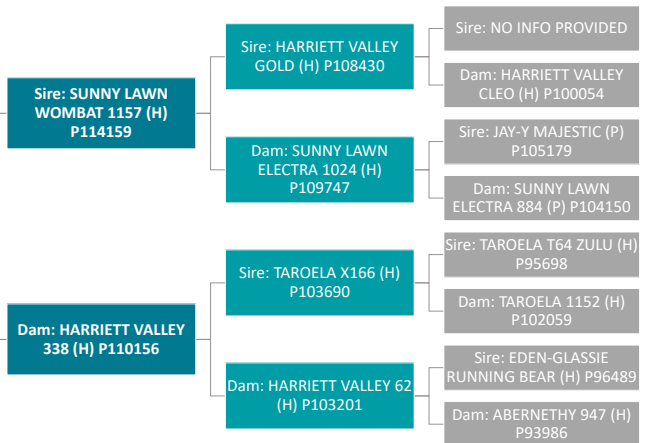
Sire: SUNNY LAWN WOMBAT 1157 (H) P114159

Sire: HARRIETT VALLEY GOLD (H) P108430

Sire: NO INFO PROVIDED

Dam: HARRIETT VALLEY CLEO (H) P100054

Dam: SUNNY LAWN ELECTRA 1024 (H) P109747

Sire: JAY-Y MAJESTIC (P) P105179

Dam: SUNNY LAWN ELECTRA 884 (P) P104150

Dam: HARRIETT VALLEY 338 (H) P110156

Sire: TAROELA X166 (H) P103690

Sire: TAROELA T64 ZULU (H) P95698

Dam: TAROELA 1152 (H) P102059

Dam: HARRIETT VALLEY 62 (H) P103201

Sire: EDEN-GLASSIE RUNNING BEAR (H) P96489

Dam: ABERNETHY 947 (H) P93986